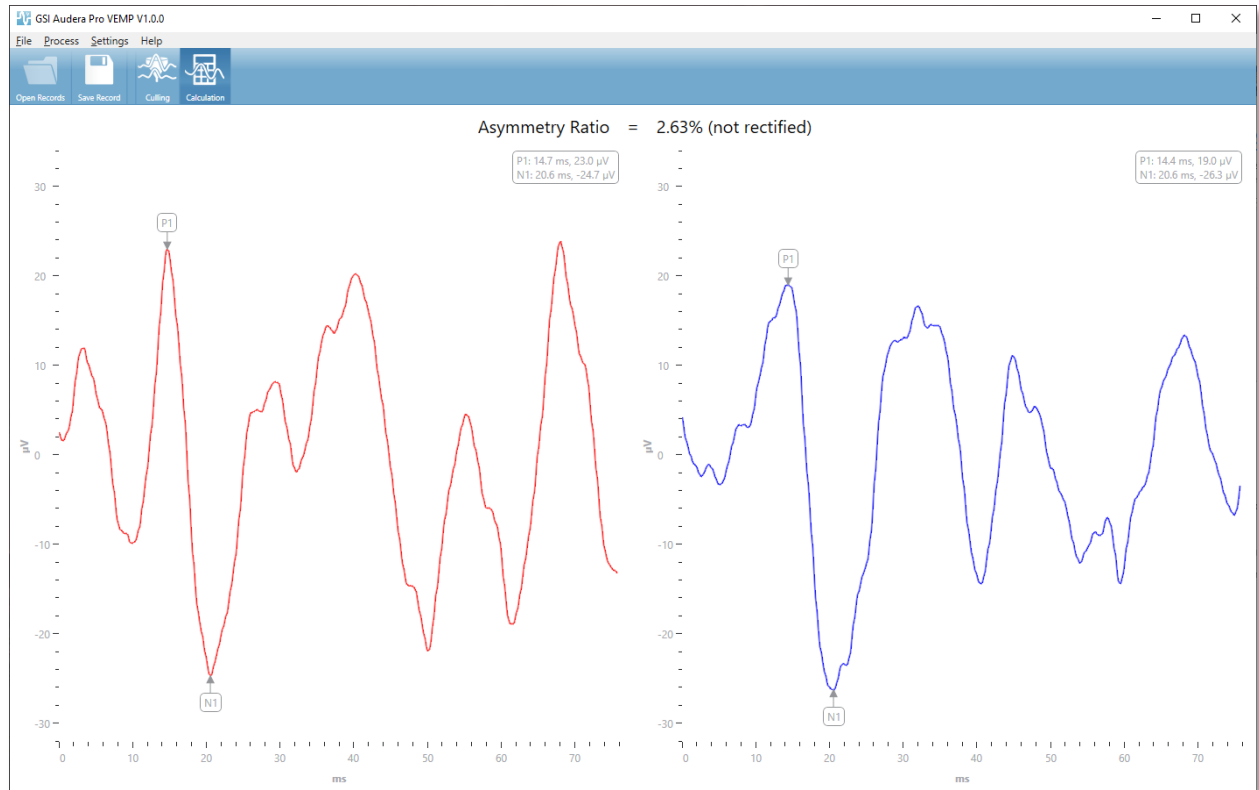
GSI Audera Pro VEMP V1.0.0

File Process Settings Help

Open Records Save Record Culling Calculation

Asymmetry Ratio = 2.63% (not rectified)

P1: 14.7 ms, 23.0 µV
N1: 20.6 ms, -24.7 µV

P1
N1

30
20
10
0
-10
-20
-30
µV

0 10 20 30 40 50 60 70
ms

P1: 14.4 ms, 19.0 µV
N1: 20.6 ms, -26.3 µV

P1
N1

30
20
10
0
-10
-20
-30
µV

0 10 20 30 40 50 60 70
ms